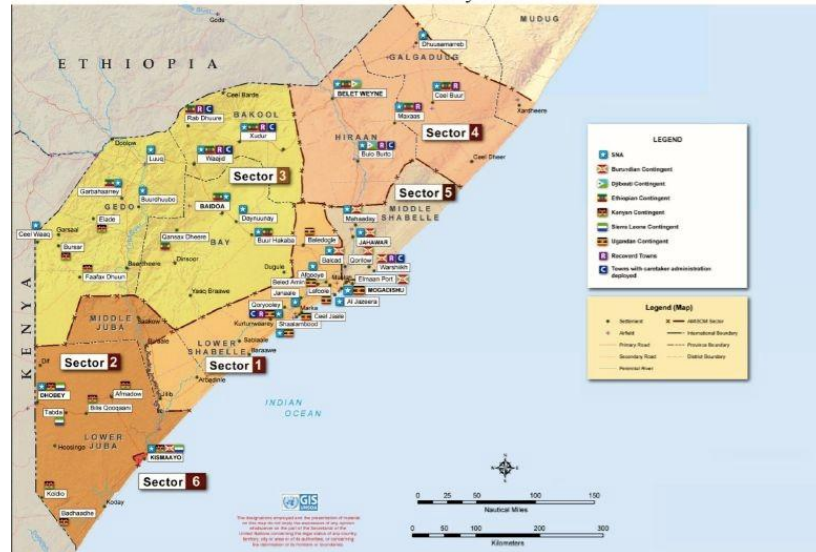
Gode

ETHIOPIA

MUDUG

Dhuusamarreb

GALGADUUG

BELET WEYNE

Ceel Buur

Rab Dhuure

Mixoas

Xarardheere

BAKOOL

Xudur

Sector 4

HIIRAAN

Doolow

Luuq

Waajid

Buulo Burto

Sector 3

Ceel Dheer

Garbahaarey

Buurdhuubo

Sector 5

BAIDOA

MIDDLE SHABELLE

GEDO

Daynuunay

Mahaaday

Elade

Ceel Waaq

Garsaal

Qansax Dheere

JAHAWAR

Bardheere

BAY

Buur Hakaba

Baledogle

Bursar

Dinsoor

Qoriow

Warshiikh

Faafax Dhuun

Balcad

Afgooye

Dugule

Elmaan Port

MOGADISHU

Saleed Amin

Janaale

Lafoole

Al Jazeera

Yaaq Braawe

Qoryooley

Merka

KENYA

Ceel Jaalle

Kurtunwaarey

Shalambood

MIDDLE JUBA

Saakow

LOWER SHABELLE

Sablaale

Baraawe

Sector 2

Sector 1

Dif

DHOBEY

Afmadow

Aroadine

Jilib

Tabda

Bilis Qooqaani

INDIAN OCEAN

LOWER JUBA

Hosingo

KISMAAYO

Sector 6

Kodio

Badhaadhe

Koday

GIS

0 25 50 100 150
Nautical Miles

0 50 100 200 300
Kilometers

LEGEND
SNA
Burundian Contingent
Djiboati Contingent
Ethiopian Contingent
Kenyan Contingent
Sierra Leone Contingent
Ugandan Contingent
R Recoverd Towns
C Towns with caretaker administration deployed

Legend (Map)
Settlement
AMISOM Sector
Airfield
International Boundary
Primary Road
Province Boundary
Secondary Road
District Boundary
Perennial River

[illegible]